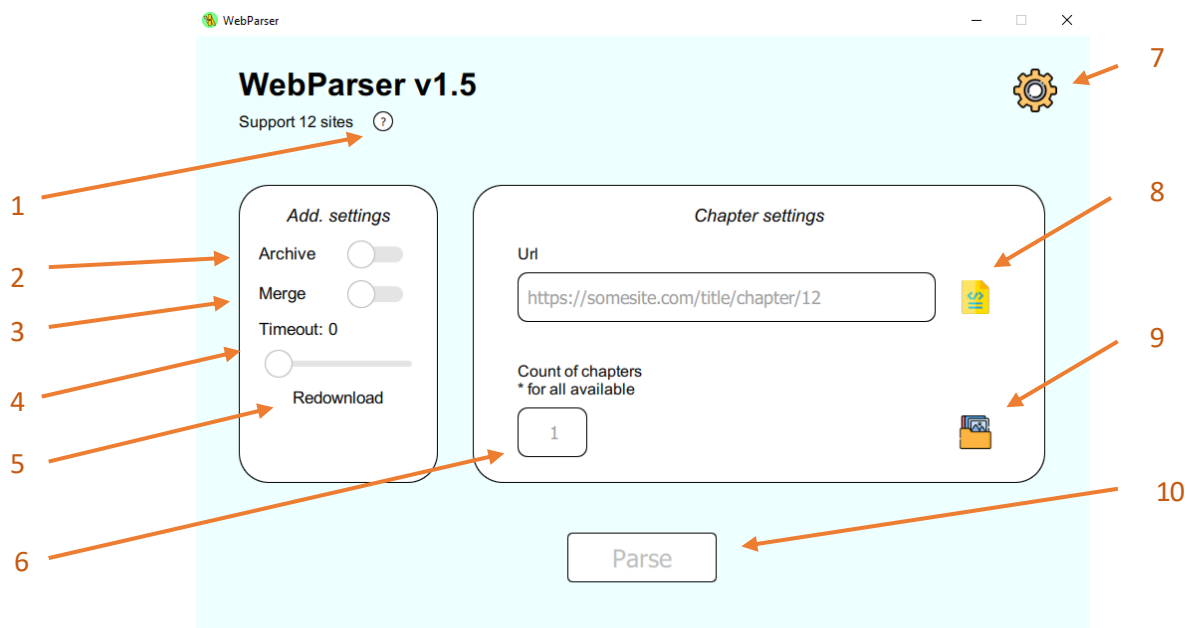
WebParser

WebParser v1.5

Support 12 sites ?

7

1

8

Add. settings

Archive

Merge

Timeout: 0

Redownload

Chapter settings

Url

https://somesite.com/title/chapter/12

Count of chapters
* for all available

1

2

3

4

5

9

6

10

Parse